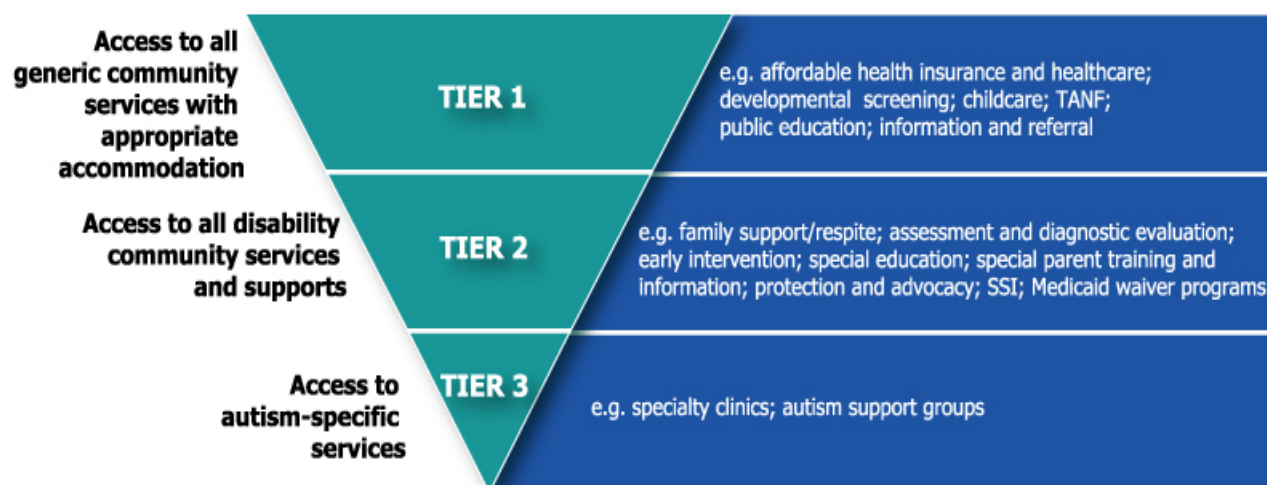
Access to all generic community services with appropriate accommodation

TIER 1

e.g. affordable health insurance and healthcare; developmental screening; childcare; TANF; public education; information and referral

Access to all disability community services and supports

TIER 2

e.g. family support/respite; assessment and diagnostic evaluation; early intervention; special education; special parent training and information; protection and advocacy; SSI; Medicaid waiver programs

Access to autism-specific services

TIER 3

e.g. specialty clinics; autism support groups